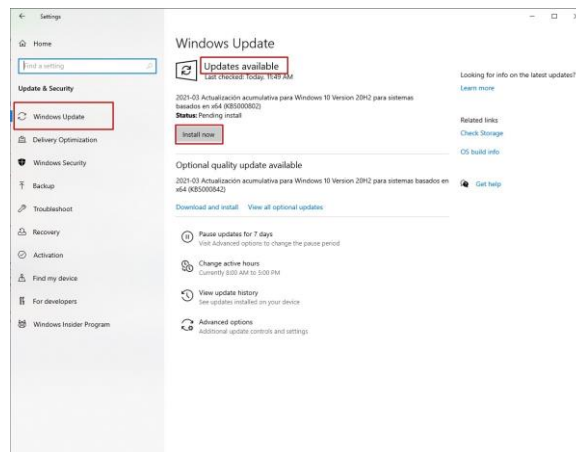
Settings

Home

Find a setting

Update & Security

Windows Update

Delivery Optimization

Windows Security

Backup

Troubleshoot

Recovery

Activation

Find my device

For developers

Windows Insider Program

Windows Update

Updates available
Last checked: Today, 11:49 AM

2021-03 Actualización acumulativa para Windows 10 Version 20H2 para sistemas basados en x64 (KB5000802)
Status: Pending install

Install now

Optional quality update available

2021-03 Actualización acumulativa para Windows 10 Version 20H2 para sistemas basados en x64 (KB5000842)

Download and install   View all optional updates

Pause updates for 7 days
Visit Advanced options to change the pause period

Change active hours
Currently 8:00 AM to 5:00 PM

View update history
See updates installed on your device

Advanced options
Additional update controls and settings

Looking for info on the latest updates?

Learn more

Related links

Check Storage

OS build info

Get help